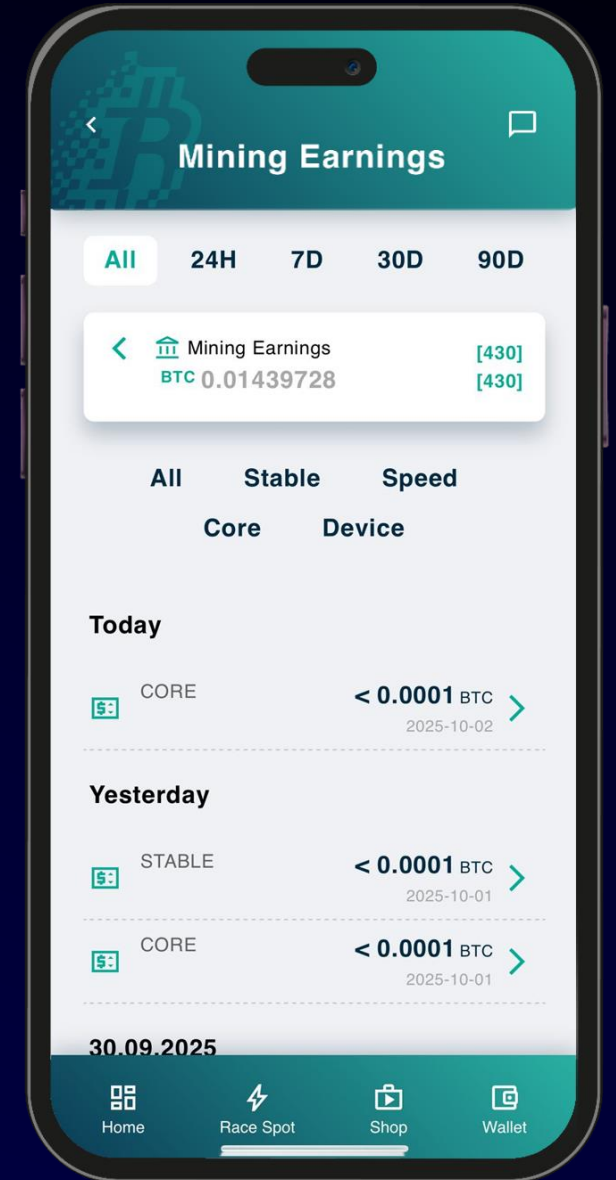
Mining Earnings

All 24H 7D 30D 90D

Mining Earnings [430]
BTC 0.01439728 [430]

All Stable Speed
Core Device

Today

CORE < 0.0001 BTC
2025-10-02

Yesterday

STABLE < 0.0001 BTC
2025-10-01

CORE < 0.0001 BTC
2025-10-01

30.09.2025

Home Race Spot Shop Wallet